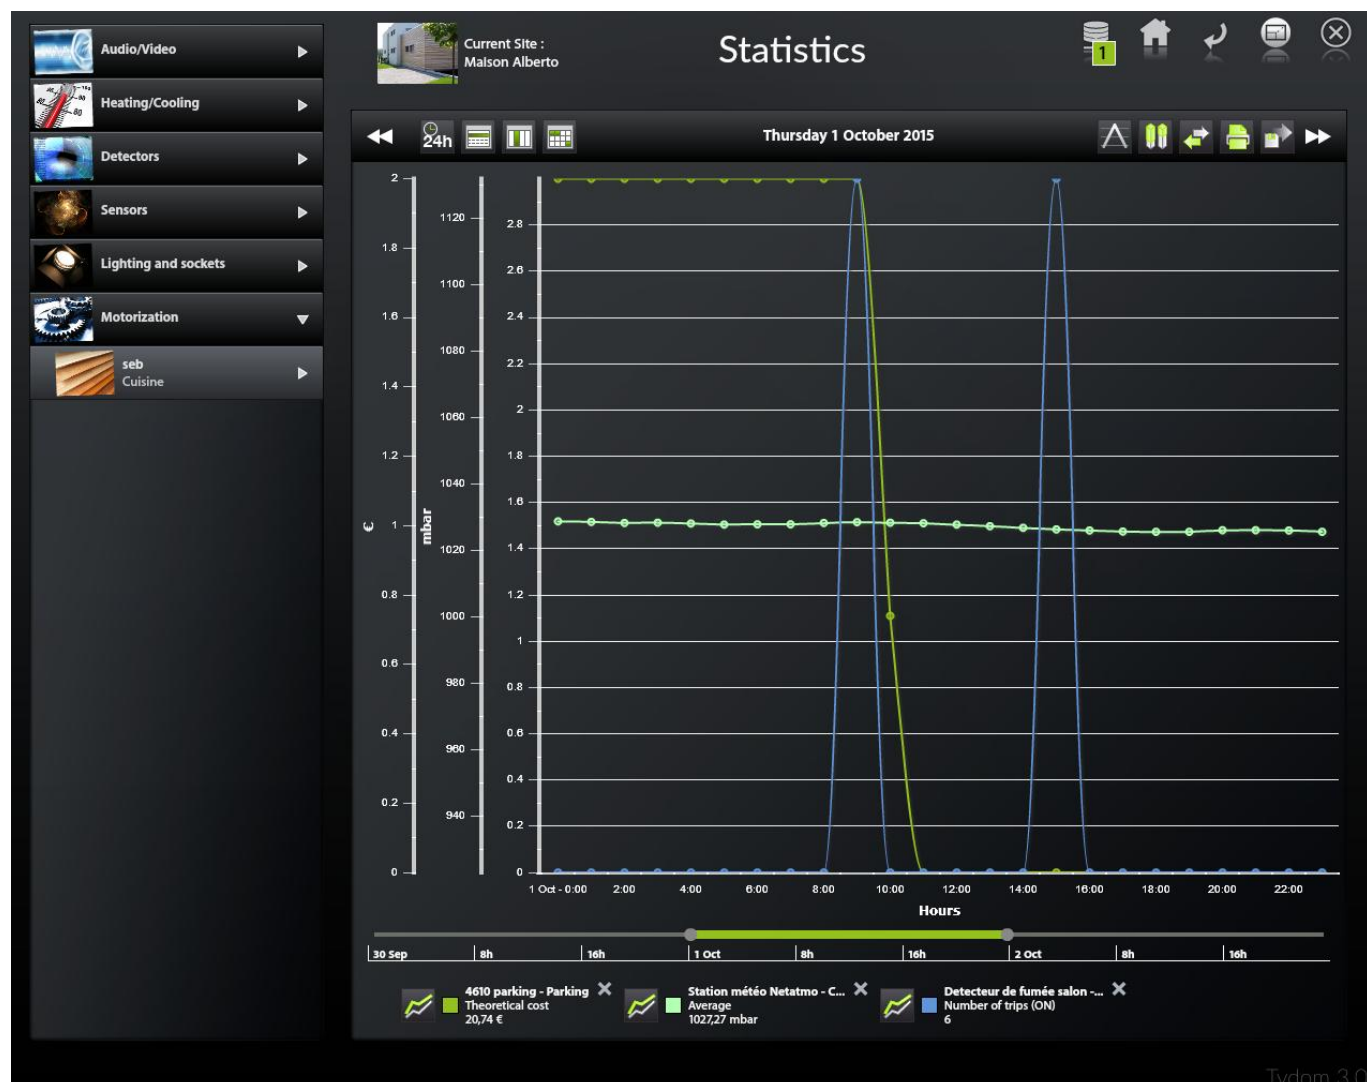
Audio/Video
Heating/Cooling
Detectors
Sensors
Lighting and sockets
Motorization
seb
Cuisine

Current Site :
Maison Alberto

Statistics

1

24h

Thursday 1 October 2015

2
1.8
1.6
1.4
1.2
1
0.8
0.6
0.4
0.2
0
€

1120
1100
1080
1060
1040
1020
1000
980
960
940
mbar

2.8
2.6
2.4
2.2
2
1.8
1.6
1.4
1.2
1
0.8
0.6
0.4
0.2
0

1 Oct - 0:00 2:00 4:00 6:00 8:00 10:00 12:00 14:00 16:00 18:00 20:00 22:00
Hours

30 Sep | 8h | 16h | 1 Oct | 8h | 16h | 2 Oct | 8h | 16h

4610 parking - Parking
Theoretical cost
20,74 €

Station météo Netatmo - C...
Average
1027,27 mbar

Detecteur de fumée salon -...
Number of trips (ON)
6

Tydom 3.0